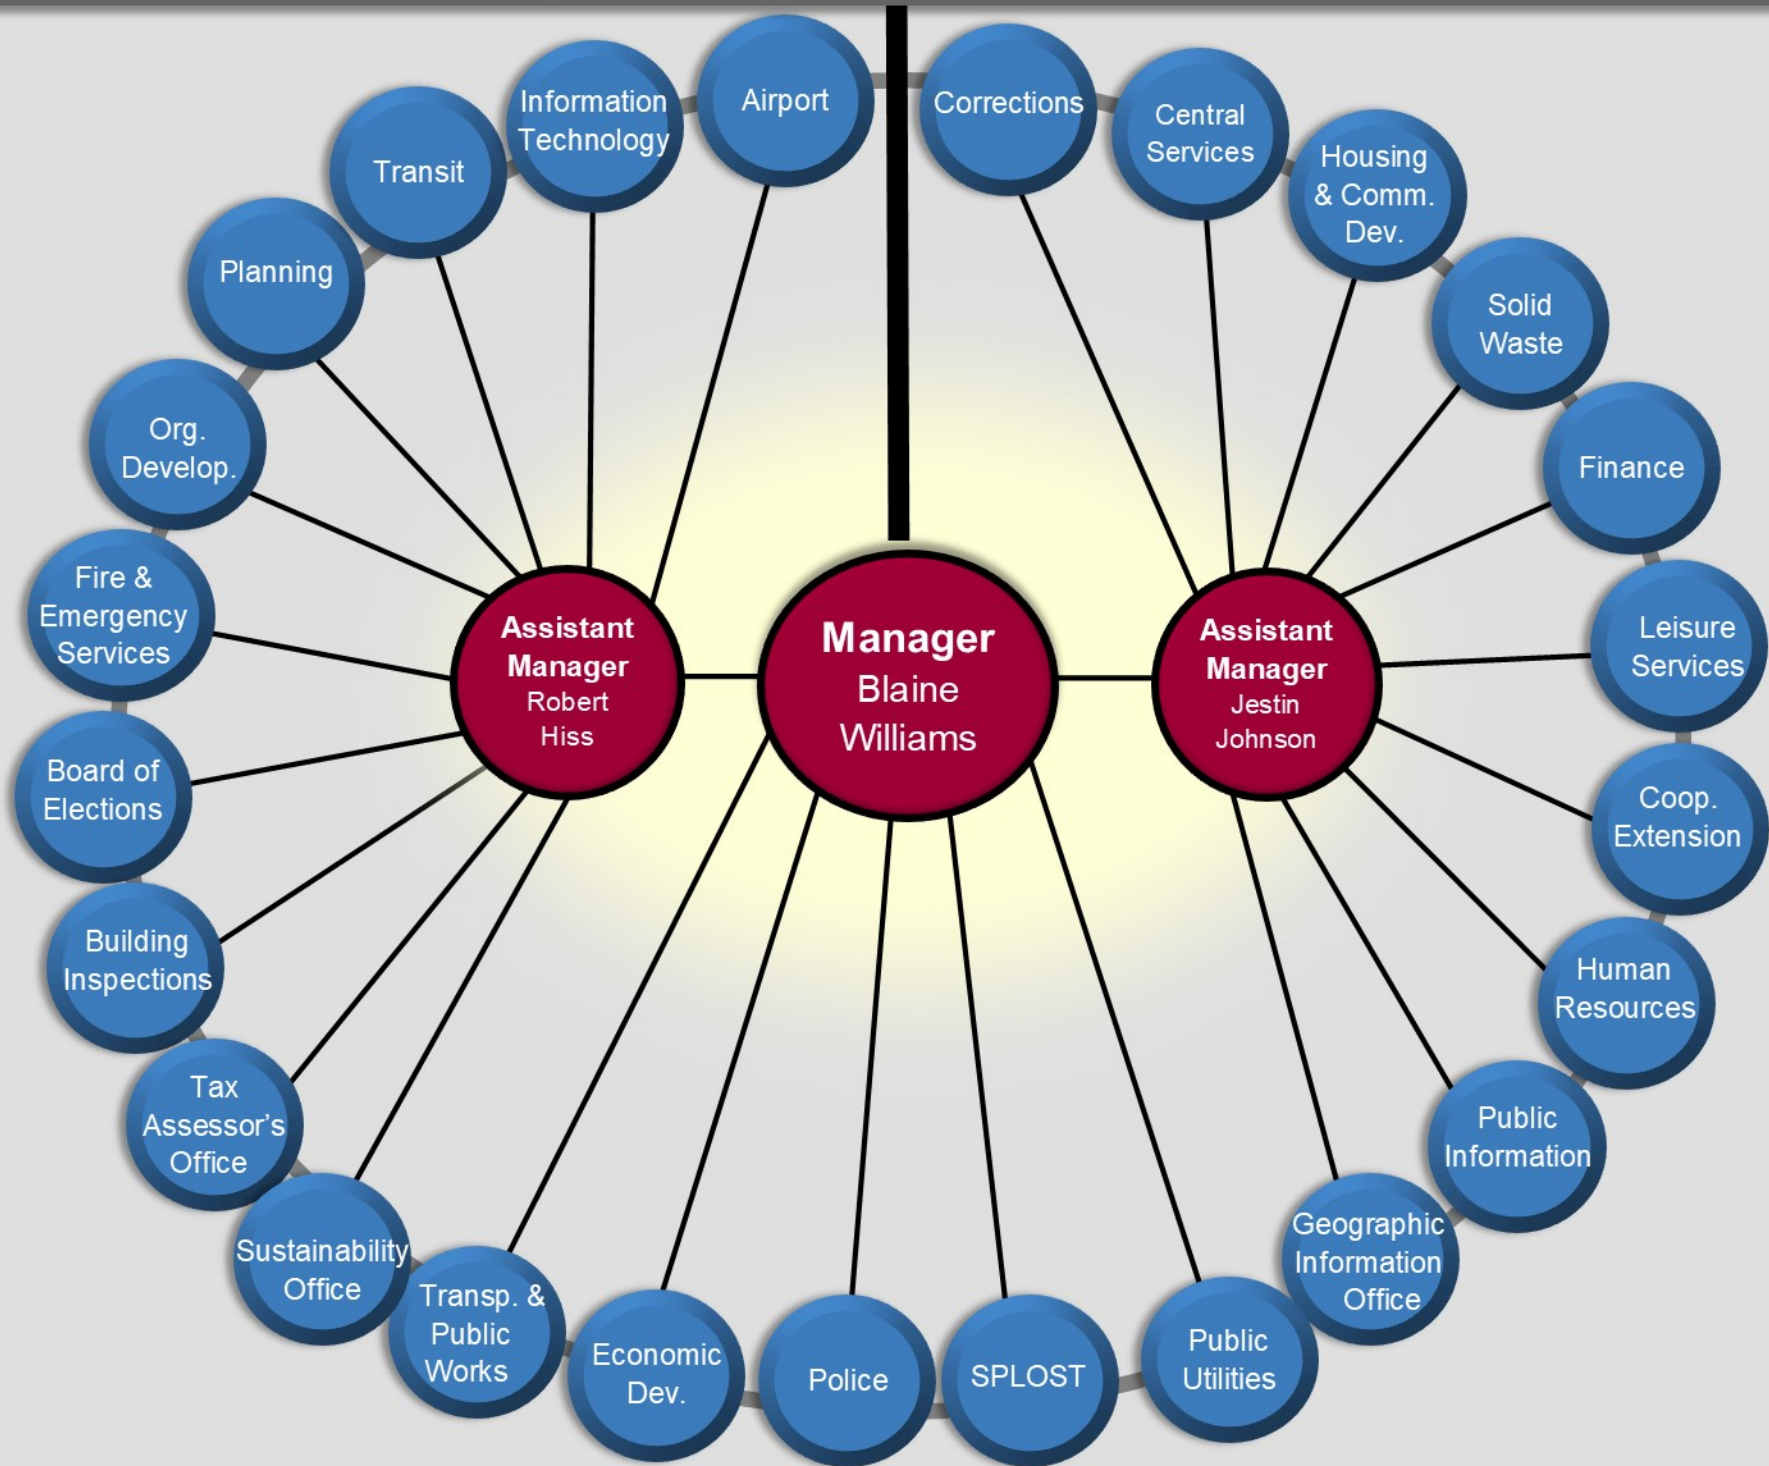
Information Technology

Airport

Corrections

Central Services

Transit

Housing & Comm. Dev.

Planning

Solid Waste

Org. Develop.

Finance

Fire & Emergency Services

Assistant Manager Robert Hiss

Manager Blaine Williams

Assistant Manager Jestin Johnson

Leisure Services

Board of Elections

Coop. Extension

Building Inspections

Human Resources

Tax Assessor's Office

Public Information

Sustainability Office

Geographic Information Office

Transp. & Public Works

Economic Dev.

Police

SPLOST

Public Utilities